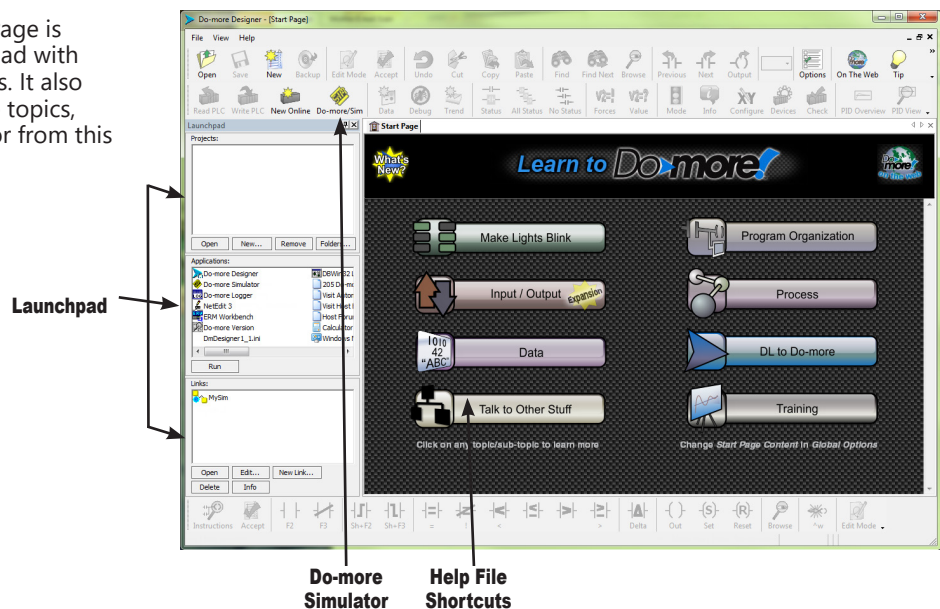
age is
ad with
s. It also
topics,
or from this

Do-more Designer - [Start Page]

File View Help

Open Save New Backup Edit Mode Accept Undo Cut Copy Paste Find Find Next Browse Previous Next Output Options On The Web Tip

Read PLC Write PLC New Online Do-more/Sim Data Debug Trend Status All Status No Status Forces Value Mode Info Configure Devices Check PID Overview PID View

Launchpad

Projects:

Open New... Remove Folders...

Applications:

Do-more Designer
Do-more Simulator
Do-more Logger
NetEdit 3
ERM Workbench
Do-more Version
DmDesigner1_1.ini
DBWin32
205 Do-m
Visit Autom
Visit Host
Host Forum
Calculator
Windows

Run

Links:

MySim

Open Edit... New Link...
Delete Info

Start Page

What's New?

Learn to Do-more!

Do-more on the Web

Make Lights Blink

Program Organization

Input / Output Expansion

Process

Data

DL to Do-more

Talk to Other Stuff

Training

Click on any topic/sub-topic to learn more

Change Start Page Content in Global Options

Instructions Accept F2 F3 Sh+F2 Sh+F3 = ! < > Delta Out Set Reset Browse ^w Edit Mode

Launchpad

Do-more Simulator

Help File Shortcuts